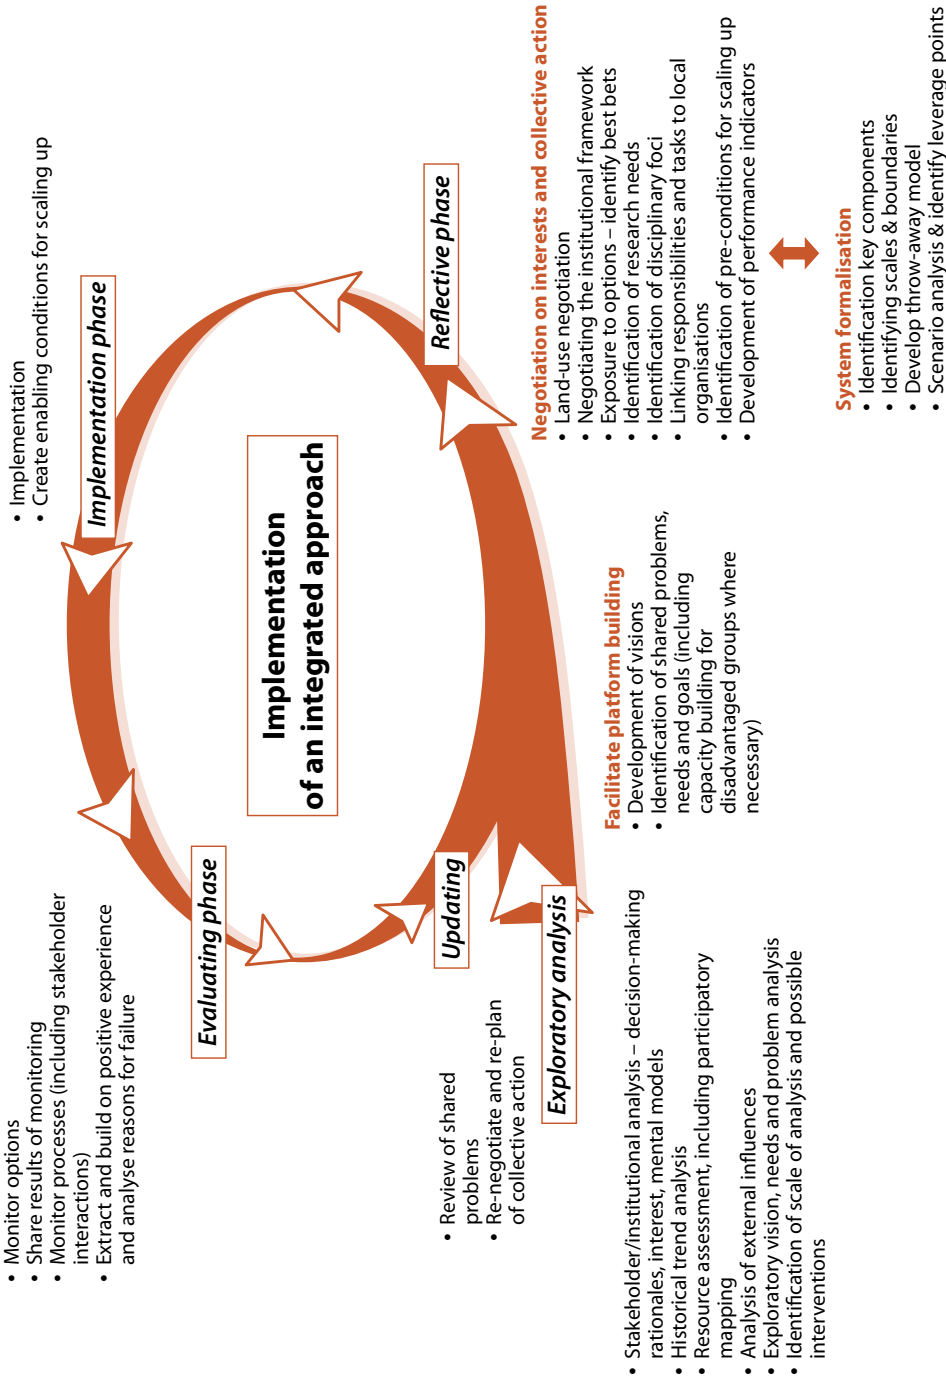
Implementation of an integrated approach

Implementation phase
• Implementation
• Create enabling conditions for scaling up

Reflective phase

Negotiation on interests and collective action
• Land-use negotiation
• Negotiating the institutional framework
• Exposure to options – identify best bets
• Identification of research needs
• Identification of disciplinary foci
• Linking responsibilities and tasks to local organisations
• Identification of pre-conditions for scaling up
• Development of performance indicators

System formalisation
• Identification key components
• Identifying scales & boundaries
• Develop throw-away model
• Scenario analysis & identify leverage points

Facilitate platform building
• Development of visions
• Identification of shared problems, needs and goals (including capacity building for disadvantaged groups where necessary)

Exploratory analysis
• Stakeholder/institutional analysis – decision-making rationales, interest, mental models
• Historical trend analysis
• Resource assessment, including participatory mapping
• Analysis of external influences
• Exploratory vision, needs and problem analysis
• Identification of scale of analysis and possible interventions

Updating
• Review of shared problems
• Re-negotiate and re-plan of collective action

Evaluating phase
• Monitor options
• Share results of monitoring
• Monitor processes (including stakeholder interactions)
• Extract and build on positive experience and analyse reasons for failure